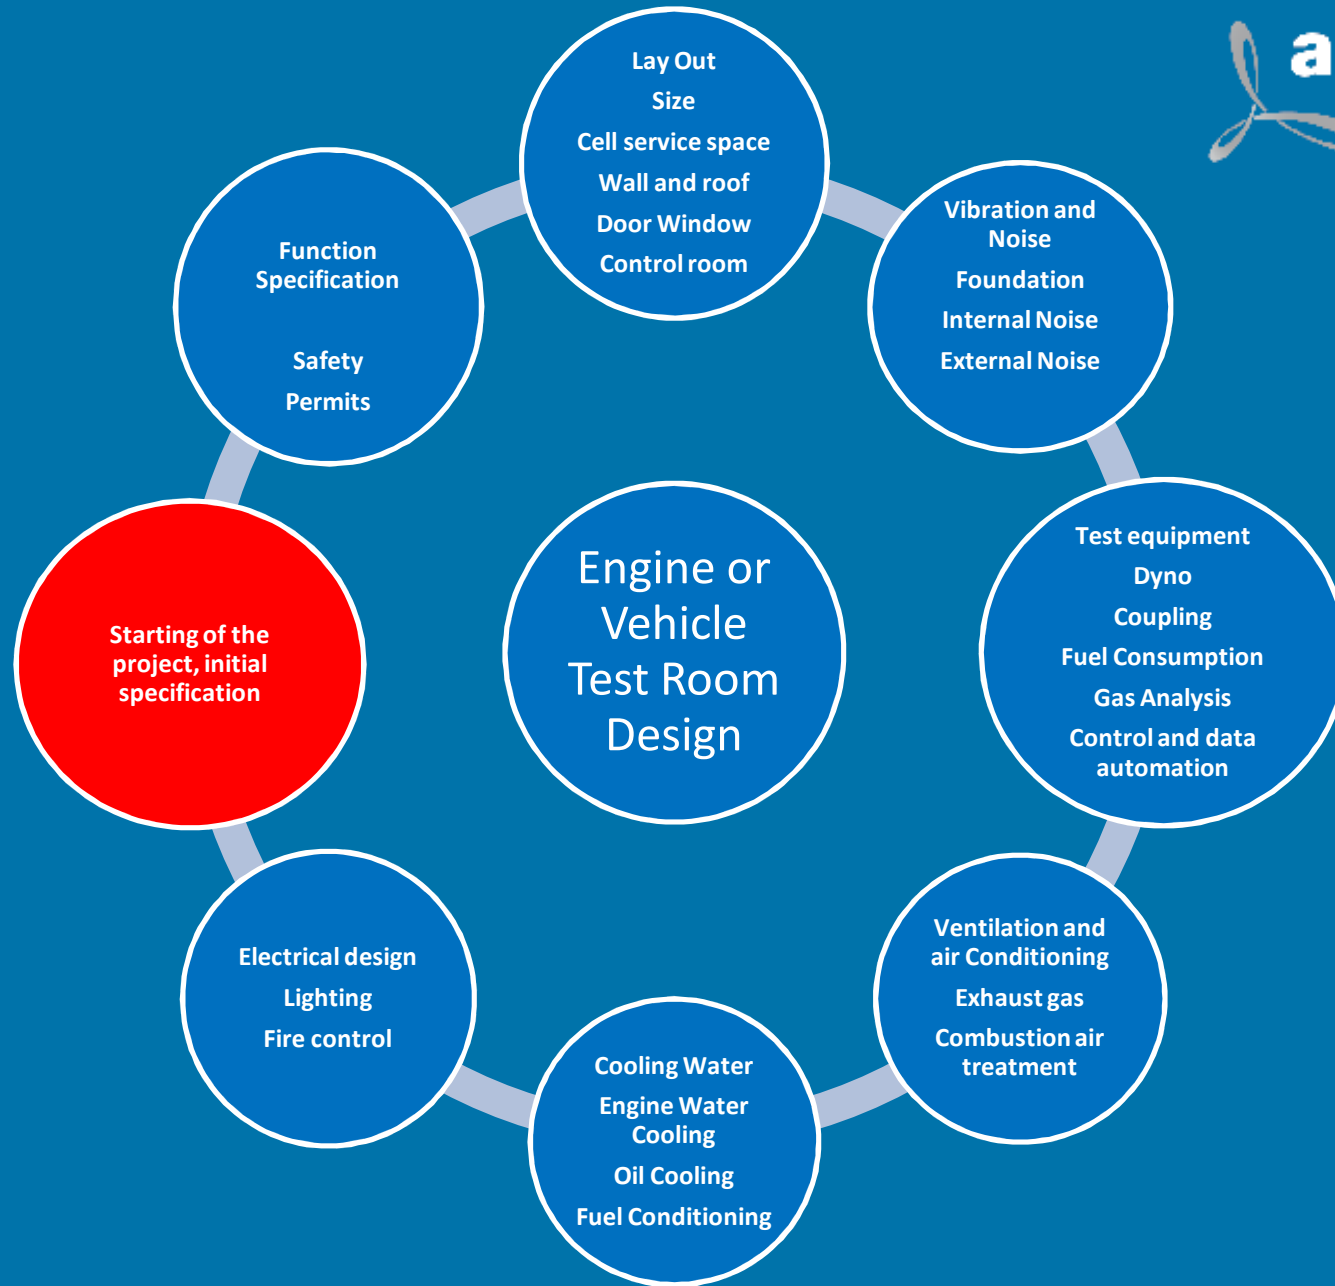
Engine or Vehicle Test Room Design

Starting of the project, initial specification

Function Specification

Safety

Permits

Lay Out

Size

Cell service space

Wall and roof

Door Window

Control room

Vibration and Noise

Foundation

Internal Noise

External Noise

Test equipment

Dyno

Coupling

Fuel Consumption

Gas Analysis

Control and data automation

Ventilation and air Conditioning

Exhaust gas

Combustion air treatment

Cooling Water

Engine Water Cooling

Oil Cooling

Fuel Conditioning

Electrical design

Lighting

Fire control

a